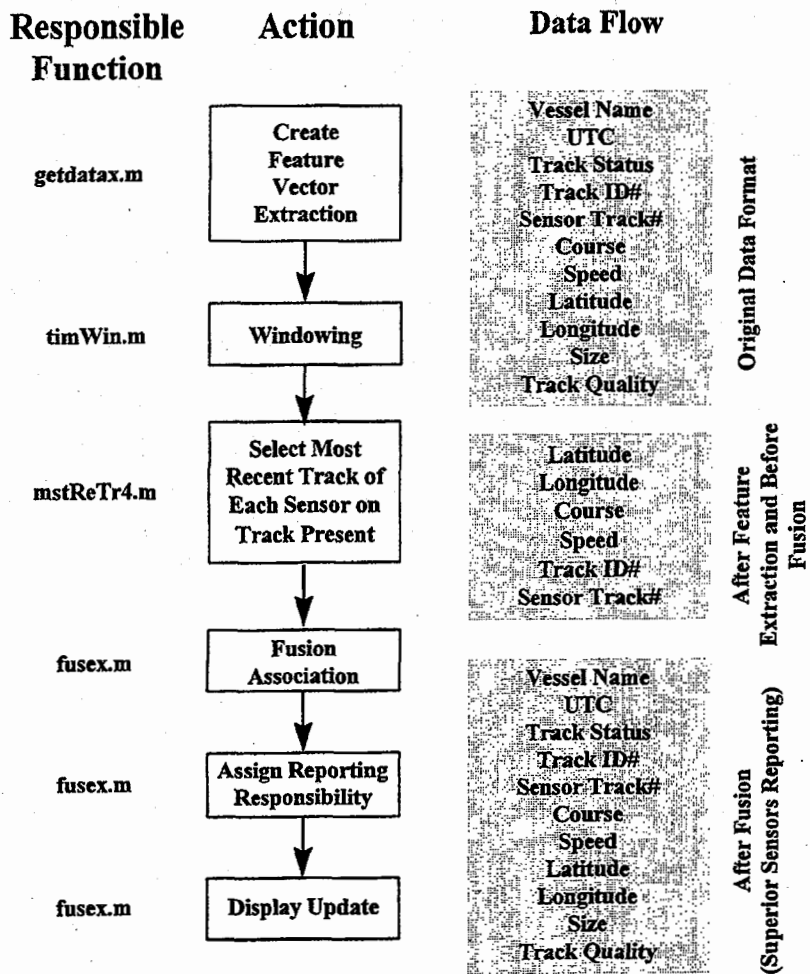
Responsible Function

Action

Data Flow

getdatax.m

Create Feature Vector Extraction

Vessel Name
UTC
Track Status
Track ID#
Sensor Track#
Course
Speed
Latitude
Longitude
Size
Track Quality

Original Data Format

timWin.m

Windowing

mstReTr4.m

Select Most Recent Track of Each Sensor on Track Present

Latitude
Longitude
Course
Speed
Track ID#
Sensor Track#

After Feature Extraction and Before Fusion

fusex.m

Fusion Association

fusex.m

Assign Reporting Responsibility

fusex.m

Display Update

Vessel Name
UTC
Track Status
Track ID#
Sensor Track#
Course
Speed
Latitude
Longitude
Size
Track Quality

After Fusion (Superior Sensors Reporting)